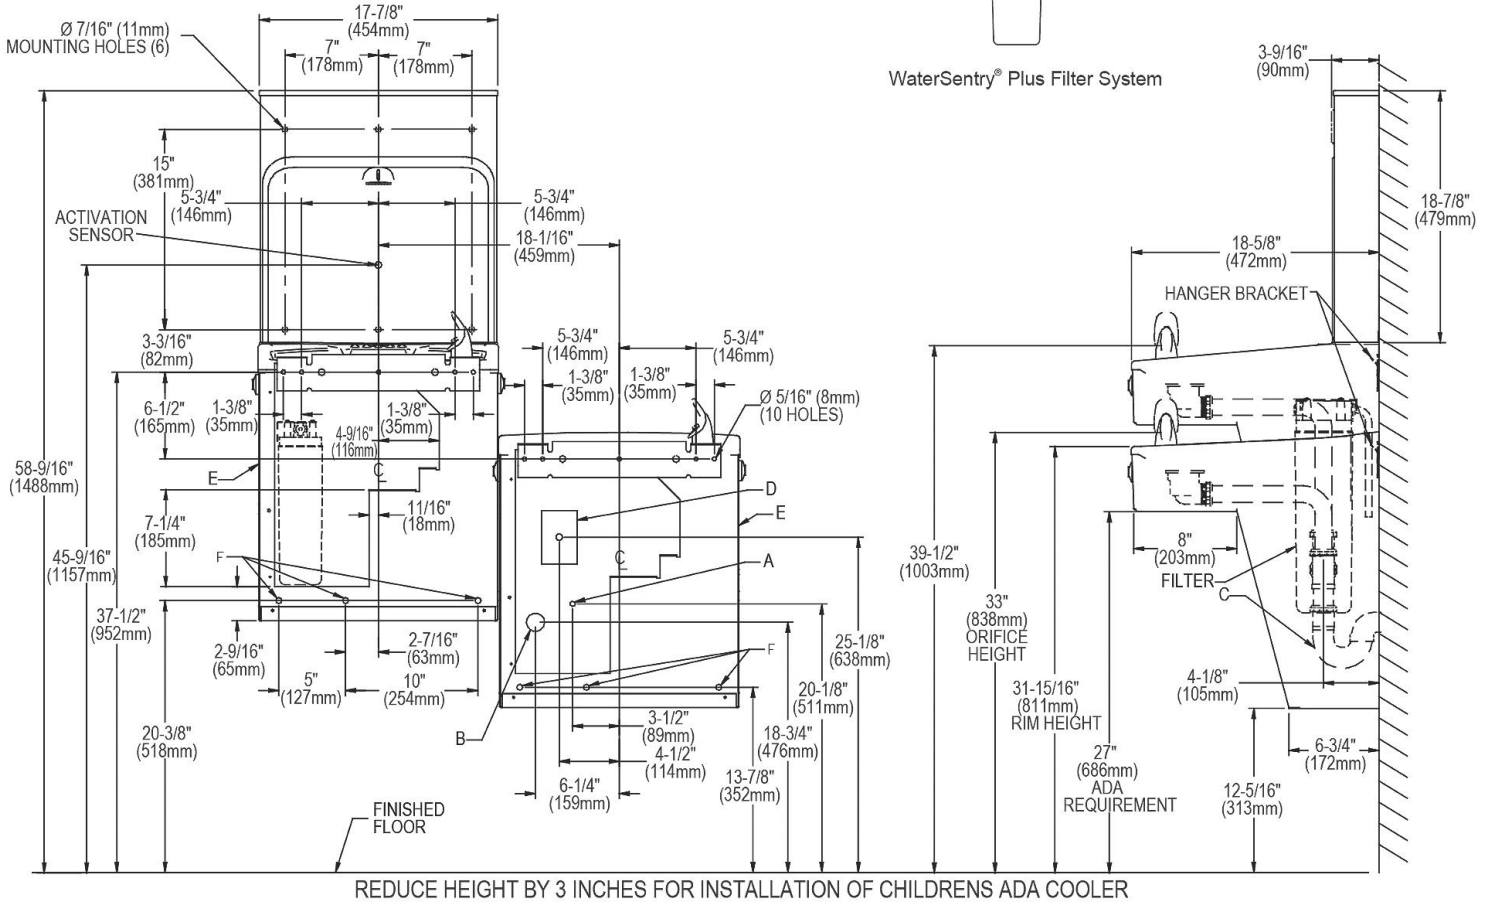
Ø 7/16" (11mm) MOUNTING HOLES (6)

17-7/8" (454mm)

7" (178mm)

7" (178mm)

WaterSentry® Plus Filter System

3-9/16" (90mm)

15" (381mm)

5-3/4" (146mm)

5-3/4" (146mm)

ACTIVATION SENSOR

18-1/16" (459mm)

18-7/8" (479mm)

18-5/8" (472mm)

HANGER BRACKET

3-3/16" (82mm)

5-3/4" (146mm)

5-3/4" (146mm)

1-3/8" (35mm)

1-3/8" (35mm)

Ø 5/16" (8mm) (10 HOLES)

6-1/2" (165mm)

1-3/8" (35mm)

1-3/8" (35mm)

4-9/16" (116mm)

58-9/16" (1488mm)

E

C

D

E

11/16" (18mm)

7-1/4" (185mm)

C

A

8" (203mm)

FILTER

C

39-1/2" (1003mm)

45-9/16" (1157mm)

F

33" (838mm) ORIFICE HEIGHT

25-1/8" (638mm)

37-1/2" (952mm)

2-9/16" (65mm)

2-7/16" (63mm)

F

5" (127mm)

10" (254mm)

20-1/8" (511mm)

31-15/16" (811mm) RIM HEIGHT

4-1/8" (105mm)

3-1/2" (89mm)

18-3/4" (476mm)

B

6-3/4" (172mm)

20-3/8" (518mm)

4-1/2" (114mm)

27" (686mm) ADA REQUIREMENT

13-7/8" (352mm)

12-5/16" (313mm)

6-1/4" (159mm)

FINISHED FLOOR

REDUCE HEIGHT BY 3 INCHES FOR INSTALLATION OF CHILDRENS ADA COOLER